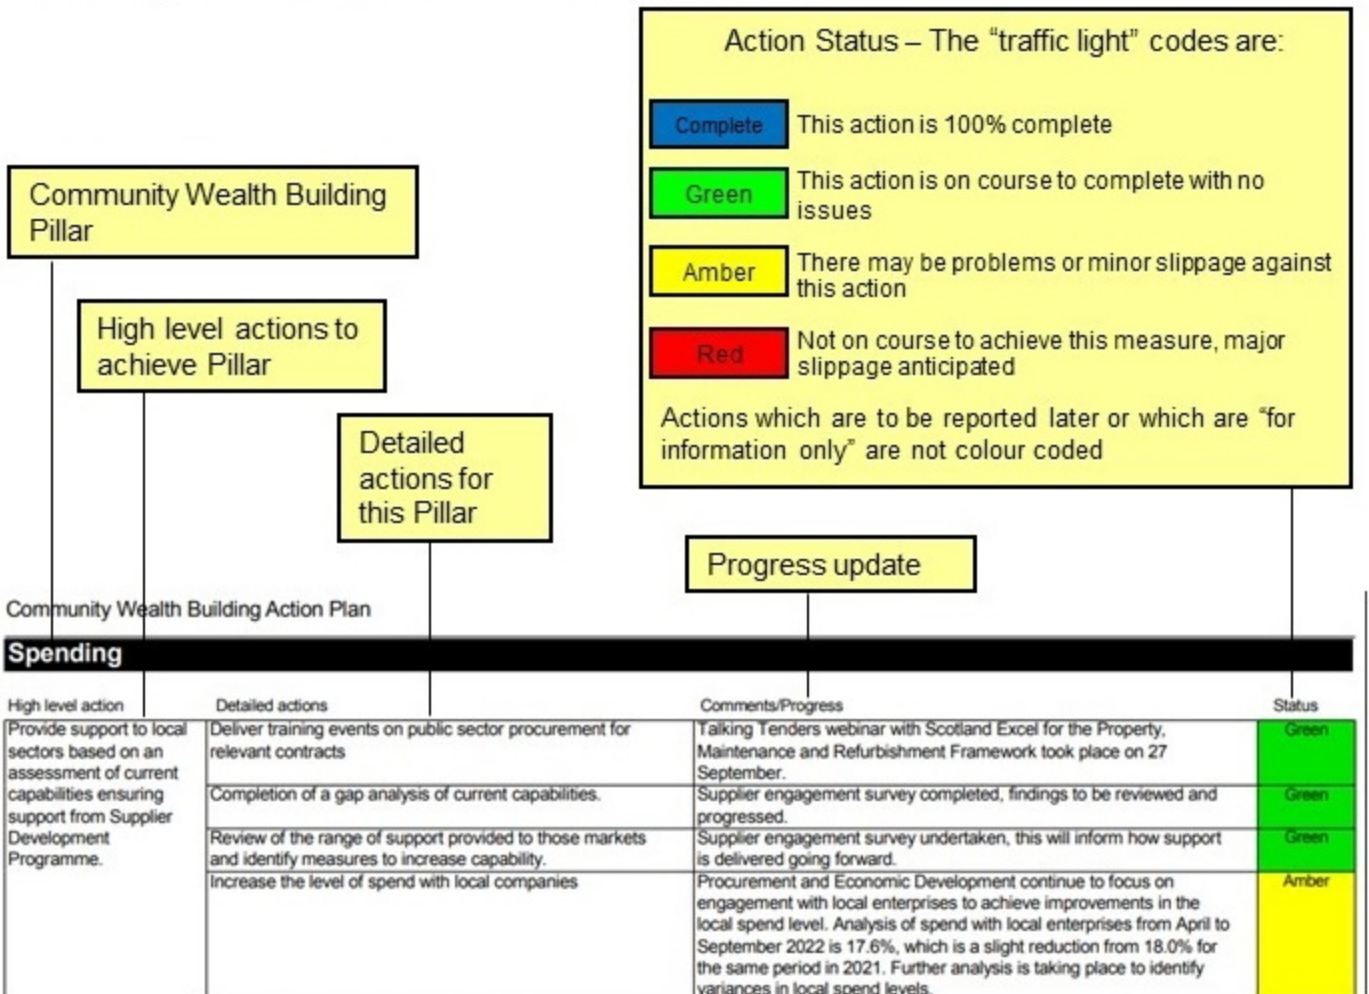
Action Status – The "traffic light" codes are:

| | |
|---|---|
| Complete | This action is 100% complete |
| Green | This action is on course to complete with no issues |
| Amber | There may be problems or minor slippage against this action |
| Red | Not on course to achieve this measure, major slippage anticipated |

Actions which are to be reported later or which are "for information only" are not colour coded

Community Wealth Building Pillar

High level actions to achieve Pillar

Detailed actions for this Pillar

Progress update

Community Wealth Building Action Plan

Spending

| High level action | Detailed actions | Comments/Progress | Status |
|---|---|---|---|
| Provide support to local sectors based on an assessment of current capabilities ensuring support from Supplier Development Programme. | Deliver training events on public sector procurement for relevant contracts | Talking Tenders webinar with Scotland Excel for the Property, Maintenance and Refurbishment Framework took place on 27 September. | Green |
| | Completion of a gap analysis of current capabilities. | Supplier engagement survey completed, findings to be reviewed and progressed. | Green |
| | Review of the range of support provided to those markets and identify measures to increase capability. | Supplier engagement survey undertaken, this will inform how support is delivered going forward. | Green |
| | Increase the level of spend with local companies | Procurement and Economic Development continue to focus on engagement with local enterprises to achieve improvements in the local spend level. Analysis of spend with local enterprises from April to September 2022 is 17.6%, which is a slight reduction from 18.0% for the same period in 2021. Further analysis is taking place to identify variances in local spend levels. | Amber |